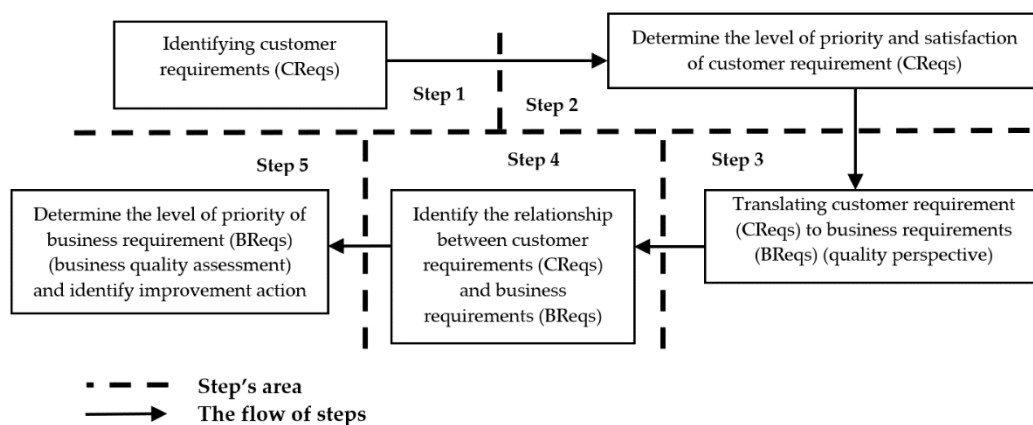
Identifying customer requirements (CReqs)

Step 1

Step 2

Determine the level of priority and satisfaction of customer requirement (CReqs)

Step 5

Step 4

Step 3

Determine the level of priority of business requirement (BReqs) (business quality assessment) and identify improvement action

Identify the relationship between customer requirements (CReqs) and business requirements (BReqs)

Translating customer requirement (CReqs) to business requirements (BReqs) (quality perspective)

Step's area

The flow of steps